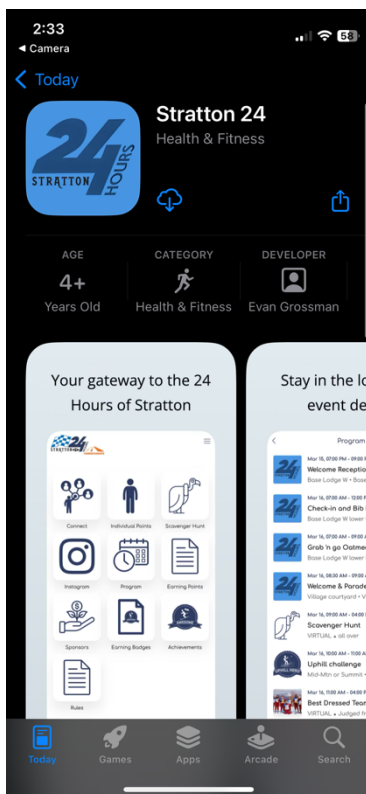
2:33
◀ Camera
58

< Today

24 HOURS STRATTON

Stratton 24
Health & Fitness

AGE
4+
Years Old

CATEGORY
Health & Fitness

DEVELOPER
Evan Grossman

Your gateway to the 24 Hours of Stratton

Connect
Individual Points
Scavenger Hunt
Instagram
Program
Earning Points
Sponsors
Earning Badges
Achievements
Rules

Stay in the lo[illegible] event de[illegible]

Program

Mar 15, 07:00 PM - 09:00 P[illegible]
Welcome Receptio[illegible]
Base Lodge W • Base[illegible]

Mar 16, 07:00 AM - 09:00 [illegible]
Check-in and Bib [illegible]
Base Lodge W lower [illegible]

Mar 16, 07:00 AM - 09:00 A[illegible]
Grab 'n go Oatme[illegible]
Base Lodge W lower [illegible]

Mar 16, 08:30 AM - 09:00 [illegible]
Welcome & Parade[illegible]
Village courtyard • V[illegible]

Mar 16, 09:00 AM - 09:00 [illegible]
Scavenger Hunt
VIRTUAL • all over

Mar 16, 09:00 AM - 09:00 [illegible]
Uphill challenge
Mid-Mtn or Summit • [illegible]

Mar 16, 11:00 AM - 04:00 P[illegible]
Best Dressed Tea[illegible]
VIRTUAL • Judged fr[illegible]

Today
Games
Apps
Arcade
Search